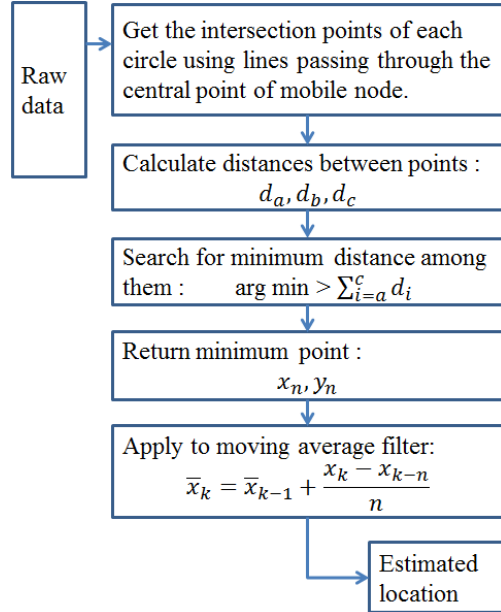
Raw data

Get the intersection points of each circle using lines passing through the central point of mobile node.

Calculate distances between points : $d_a, d_b, d_c$

Search for minimum distance among them : arg min $> \sum_{i=a}^{c} d_i$

Return minimum point : $x_n, y_n$

Apply to moving average filter: $\overline{x}_k = \overline{x}_{k-1} + \frac{x_k - x_{k-n}}{n}$

Estimated location